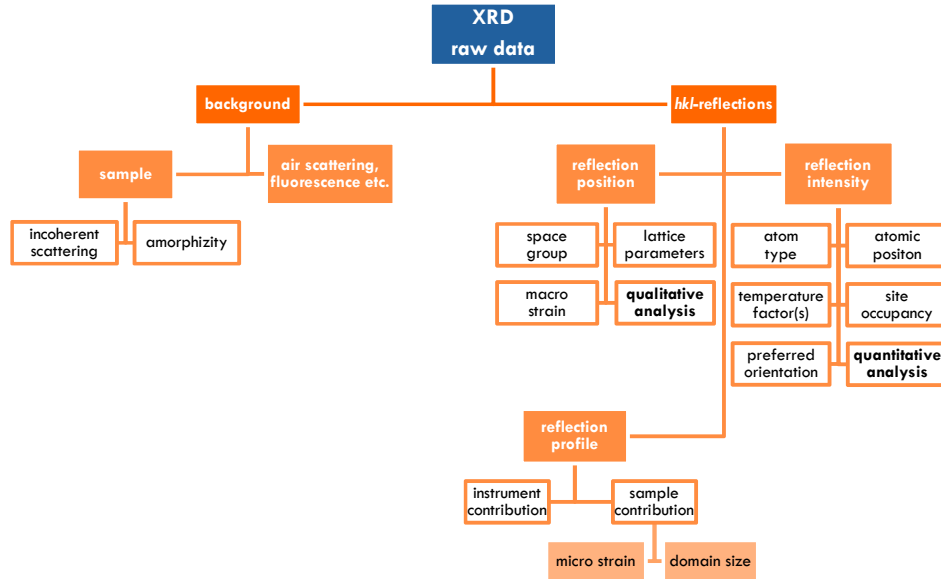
XRD
raw data

background

hkl-reflections

sample

air scattering, fluorescence etc.

incoherent scattering

amorphizity

reflection position

reflection intensity

space group

lattice parameters

macro strain

qualitative analysis

atom type

atomic positon

temperature factor(s)

site occupancy

preferred orientation

quantitative analysis

reflection profile

instrument contribution

sample contribution

micro strain

domain size